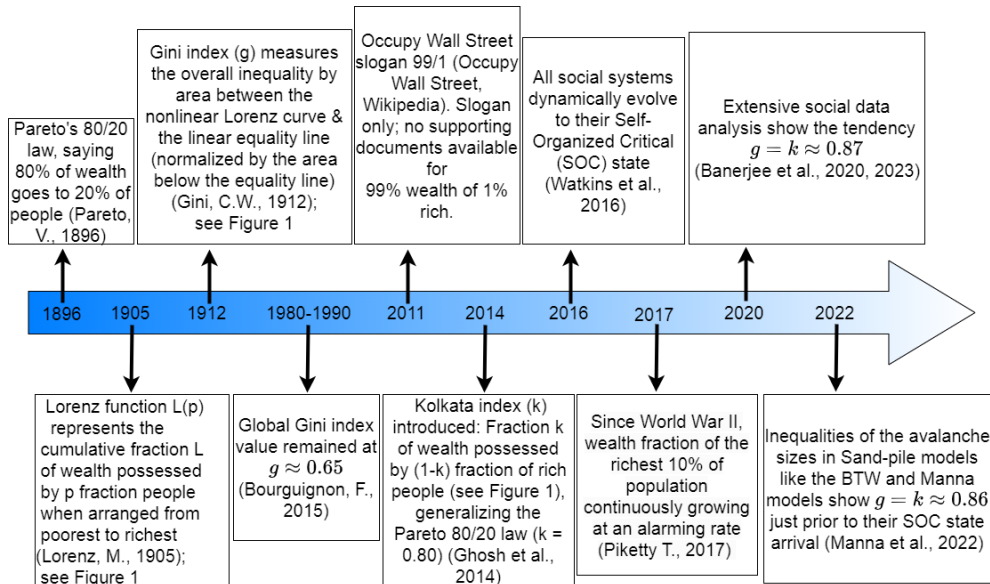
Pareto's 80/20 law, saying 80% of wealth goes to 20% of people (Pareto, V., 1896)

Gini index (g) measures the overall inequality by area between the nonlinear Lorenz curve & the linear equality line (normalized by the area below the equality line) (Gini, C.W., 1912); see Figure 1

Occupy Wall Street slogan 99/1 (Occupy Wall Street, Wikipedia). Slogan only; no supporting documents available for 99% wealth of 1% rich.

All social systems dynamically evolve to their Self-Organized Critical (SOC) state (Watkins et al., 2016)

Extensive social data analysis show the tendency $g = k \approx 0.87$ (Banerjee et al., 2020, 2023)

1896 1905 1912 1980-1990 2011 2014 2016 2017 2020 2022

Lorenz function L(p) represents the cumulative fraction L of wealth possessed by p fraction people when arranged from poorest to richest (Lorenz, M., 1905); see Figure 1

Global Gini index value remained at $g \approx 0.65$ (Bourguignon, F., 2015)

Kolkata index (k) introduced: Fraction k of wealth possessed by (1-k) fraction of rich people (see Figure 1), generalizing the Pareto 80/20 law (k = 0.80) (Ghosh et al., 2014)

Since World War II, wealth fraction of the richest 10% of population continuously growing at an alarming rate (Piketty T., 2017)

Inequalities of the avalanche sizes in Sand-pile models like the BTW and Manna models show $g = k \approx 0.86$ just prior to their SOC state arrival (Manna et al., 2022)